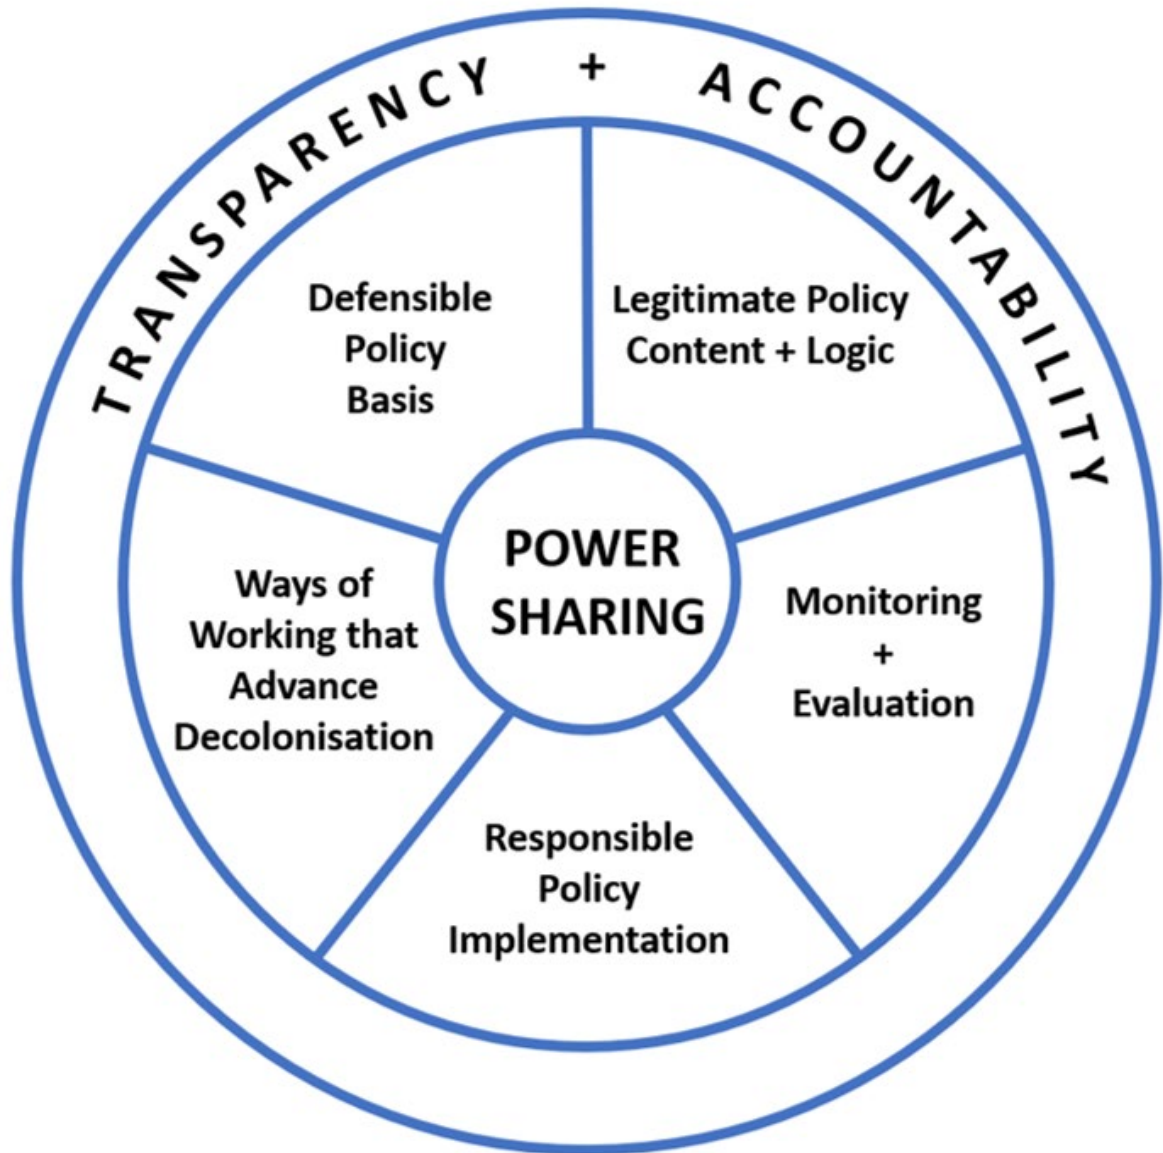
TRANSPARENCY + ACCOUNTABILITY

Defensible Policy Basis

Legitimate Policy Content + Logic

POWER SHARING

Ways of Working that Advance Decolonisation

Monitoring + Evaluation

Responsible Policy Implementation